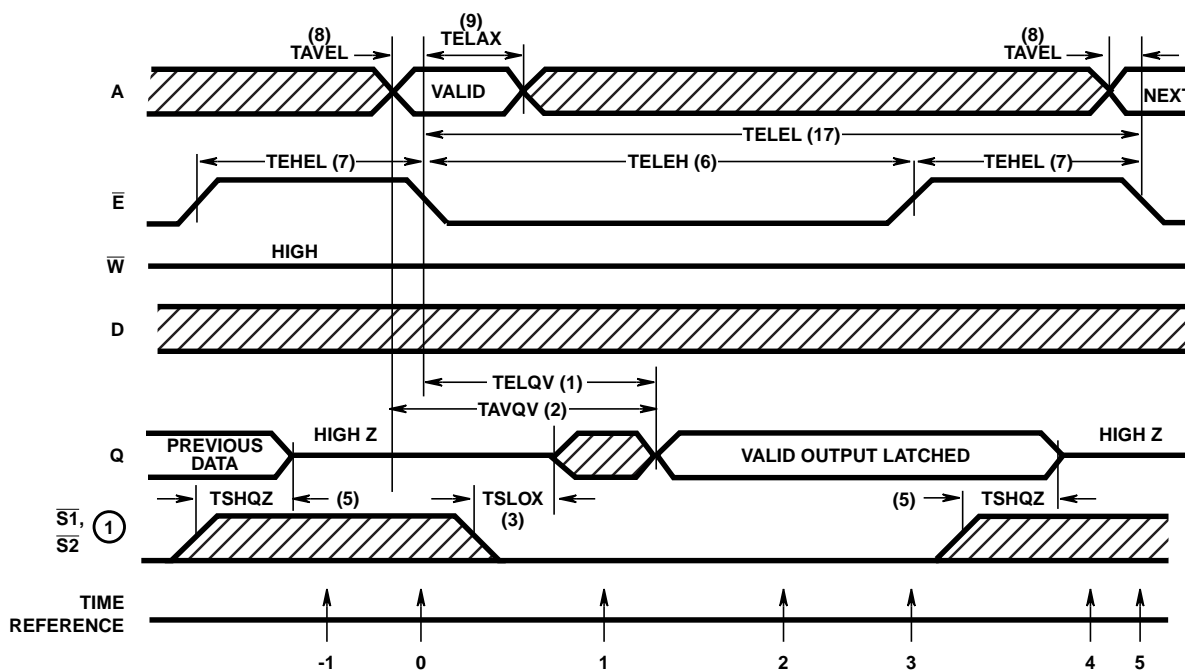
(8) TAVEL

(9) TELAX

(8) TAVEL

A

VALID

NEXT

TELEL (17)

TEHEL (7)

TELEH (6)

TEHEL (7)

$\overline{E}$

$\overline{W}$

HIGH

D

TELQV (1)

TAVQV (2)

Q

PREVIOUS DATA

HIGH Z

VALID OUTPUT LATCHED

HIGH Z

TSHQZ

(5)

TSLOX (3)

(5)

TSHQZ

$\overline{S1}$, $\overline{S2}$ 1

TIME REFERENCE

-1

0

1

2

3

4

5